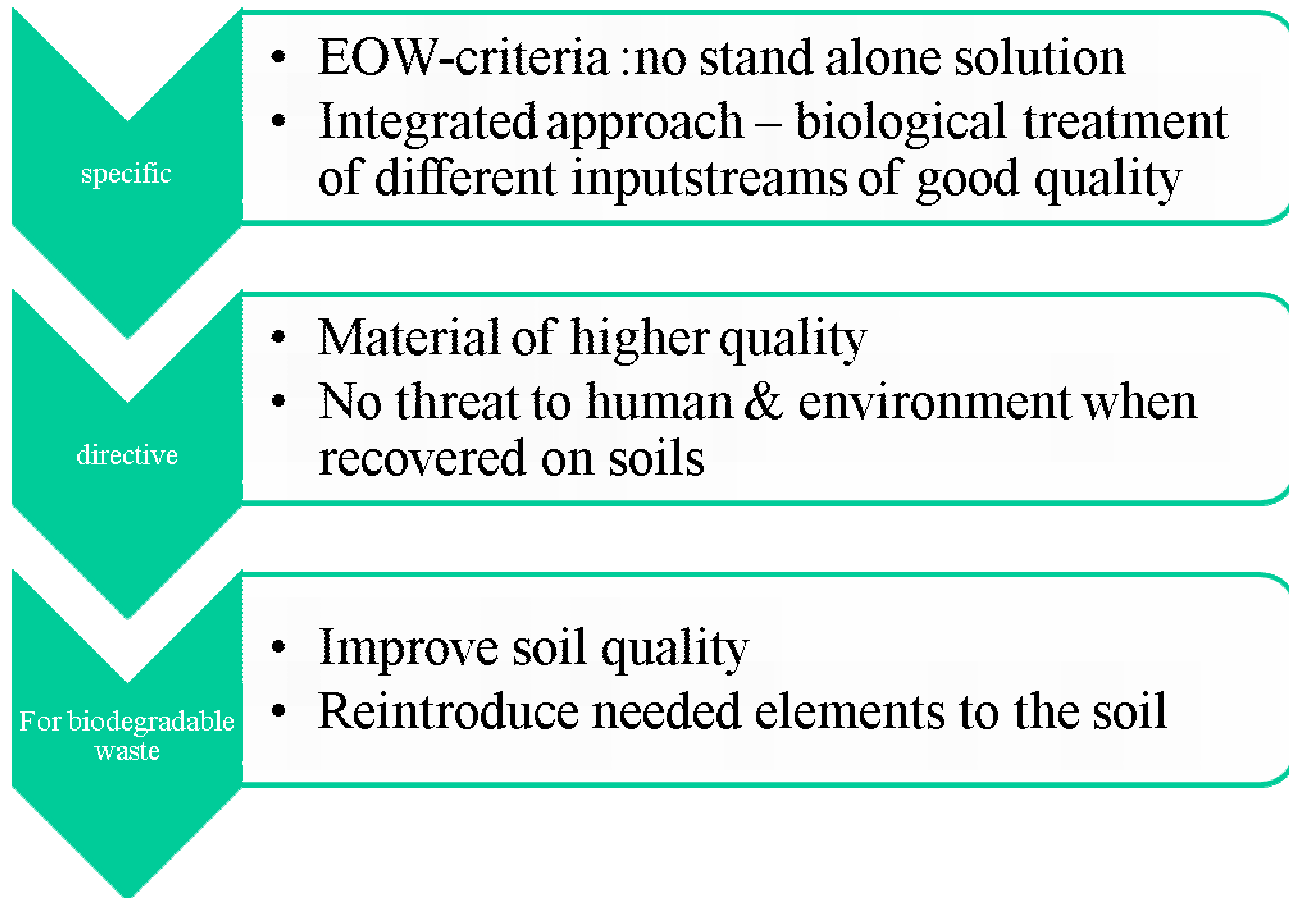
specific

- EOW-criteria :no stand alone solution
- Integrated approach – biological treatment of different inputstreams of good quality

directive

- Material of higher quality
- No threat to human & environment when recovered on soils

For biodegradable waste

- Improve soil quality
- Reintroduce needed elements to the soil